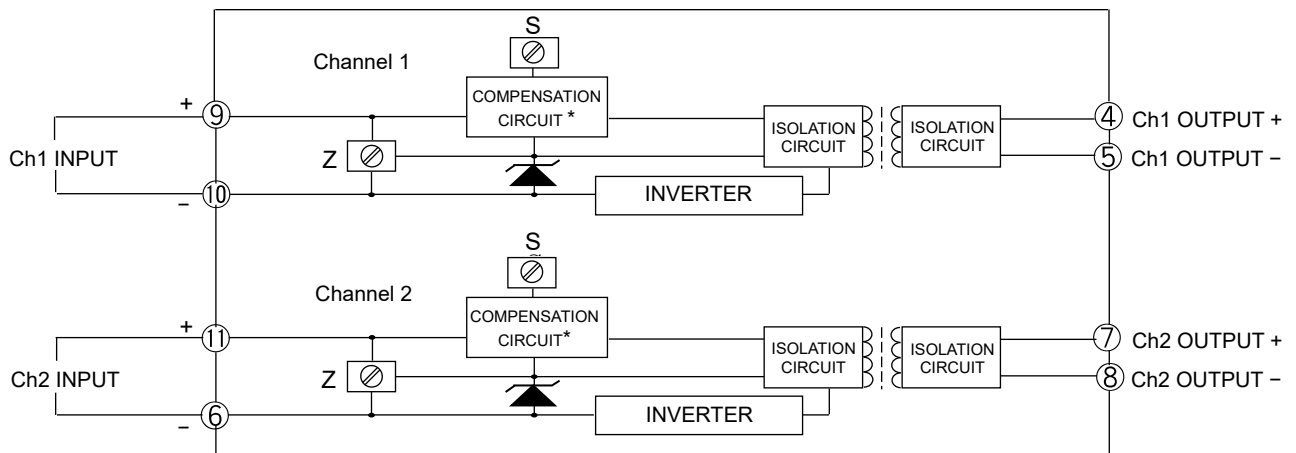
S

Channel 1

+ 9

COMPENSATION CIRCUIT *

ISOLATION CIRCUIT

ISOLATION CIRCUIT

4 Ch1 OUTPUT +

Ch1 INPUT

Z

5 Ch1 OUTPUT −

– 10

INVERTER

S

Channel 2

+ 11

COMPENSATION CIRCUIT*

ISOLATION CIRCUIT

ISOLATION CIRCUIT

7 Ch2 OUTPUT +

Ch2 INPUT

Z

8 Ch2 OUTPUT −

– 6

INVERTER